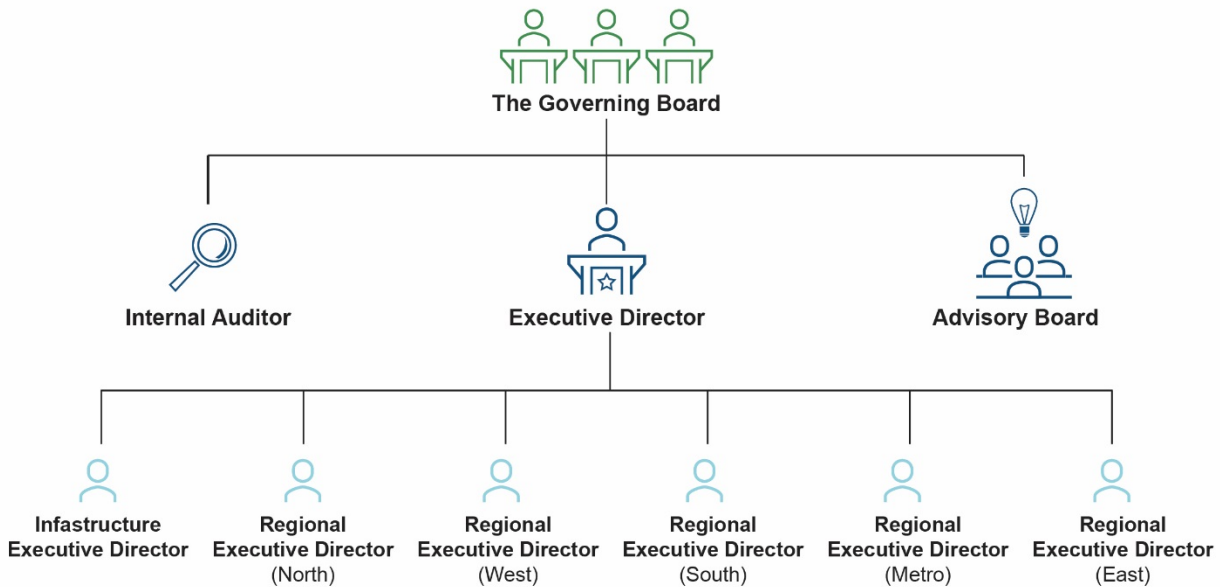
The Governing Board

Internal Auditor

Executive Director

Advisory Board

Infastructure Executive Director

Regional Executive Director (North)

Regional Executive Director (West)

Regional Executive Director (South)

Regional Executive Director (Metro)

Regional Executive Director (East)